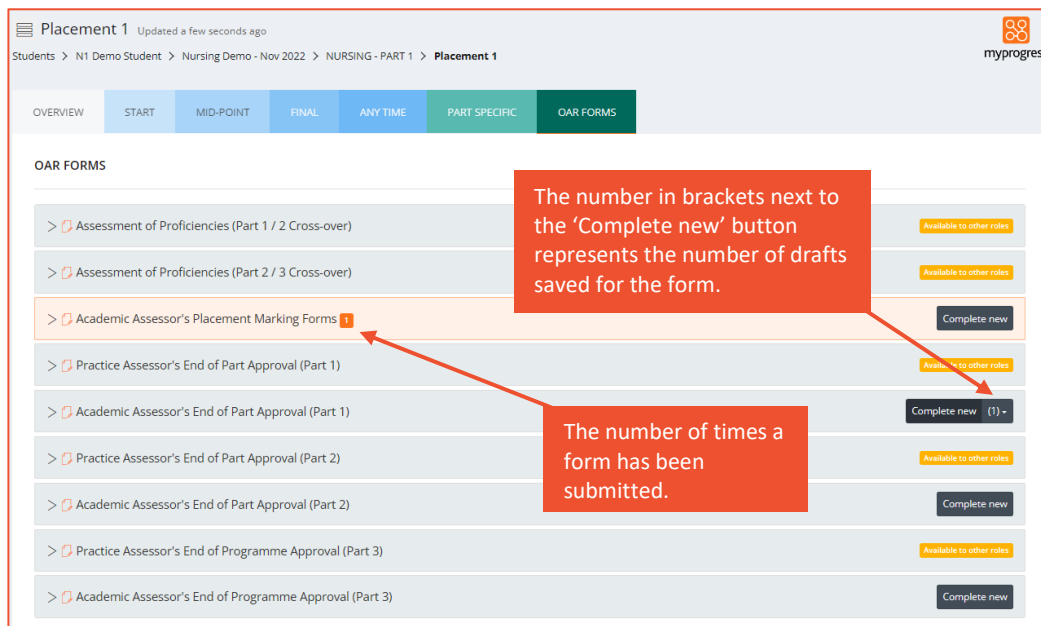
Placement 1 Updated a few seconds ago

Students > N1 Demo Student > Nursing Demo - Nov 2022 > NURSING - PART 1 > Placement 1

myprogres

OVERVIEW START MID-POINT FINAL ANY TIME PART SPECIFIC OAR FORMS

OAR FORMS

The number in brackets next to the ‘Complete new’ button represents the number of drafts saved for the form.

> Assessment of Proficiencies (Part 1 / 2 Cross-over) Available to other roles

> Assessment of Proficiencies (Part 2 / 3 Cross-over) Available to other roles

> Academic Assessor's Placement Marking Forms 1 Complete new

> Practice Assessor's End of Part Approval (Part 1) Available to other roles

> Academic Assessor's End of Part Approval (Part 1) Complete new (1)

The number of times a form has been submitted.

> Practice Assessor's End of Part Approval (Part 2) Available to other roles

> Academic Assessor's End of Part Approval (Part 2) Complete new

> Practice Assessor's End of Programme Approval (Part 3) Available to other roles

> Academic Assessor's End of Programme Approval (Part 3) Complete new